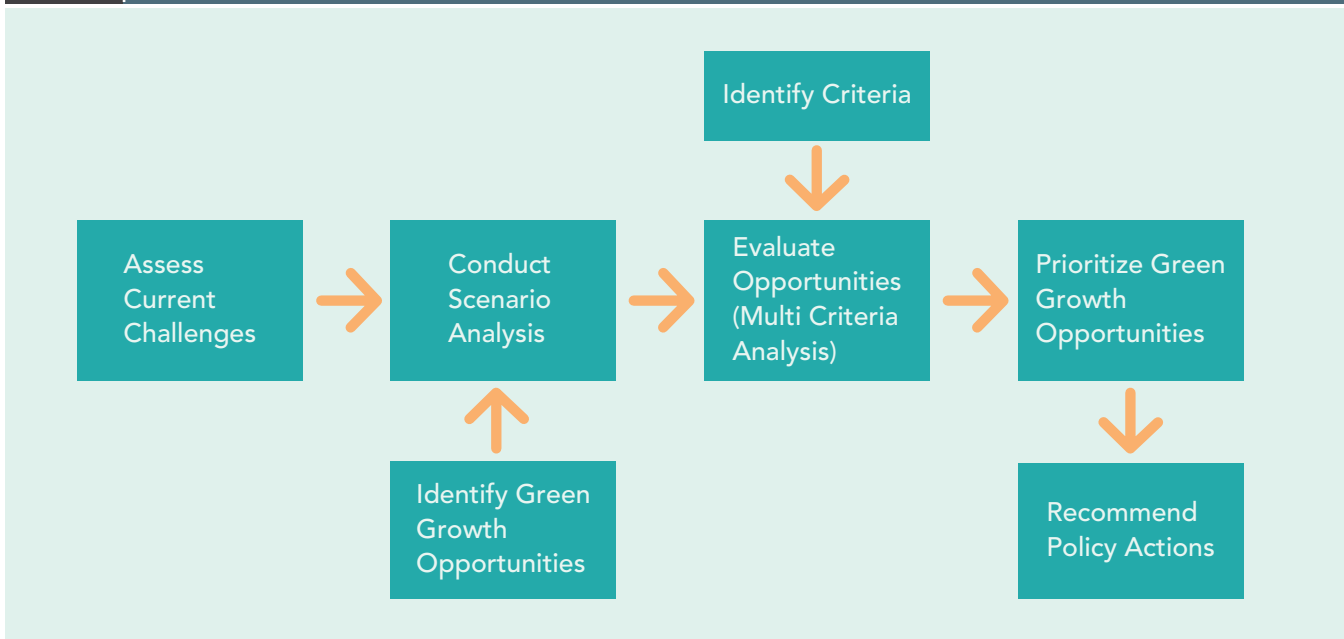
Identify Criteria

Assess Current Challenges

Conduct Scenario Analysis

Evaluate Opportunities (Multi Criteria Analysis)

Prioritize Green Growth Opportunities

Identify Green Growth Opportunities

Recommend Policy Actions